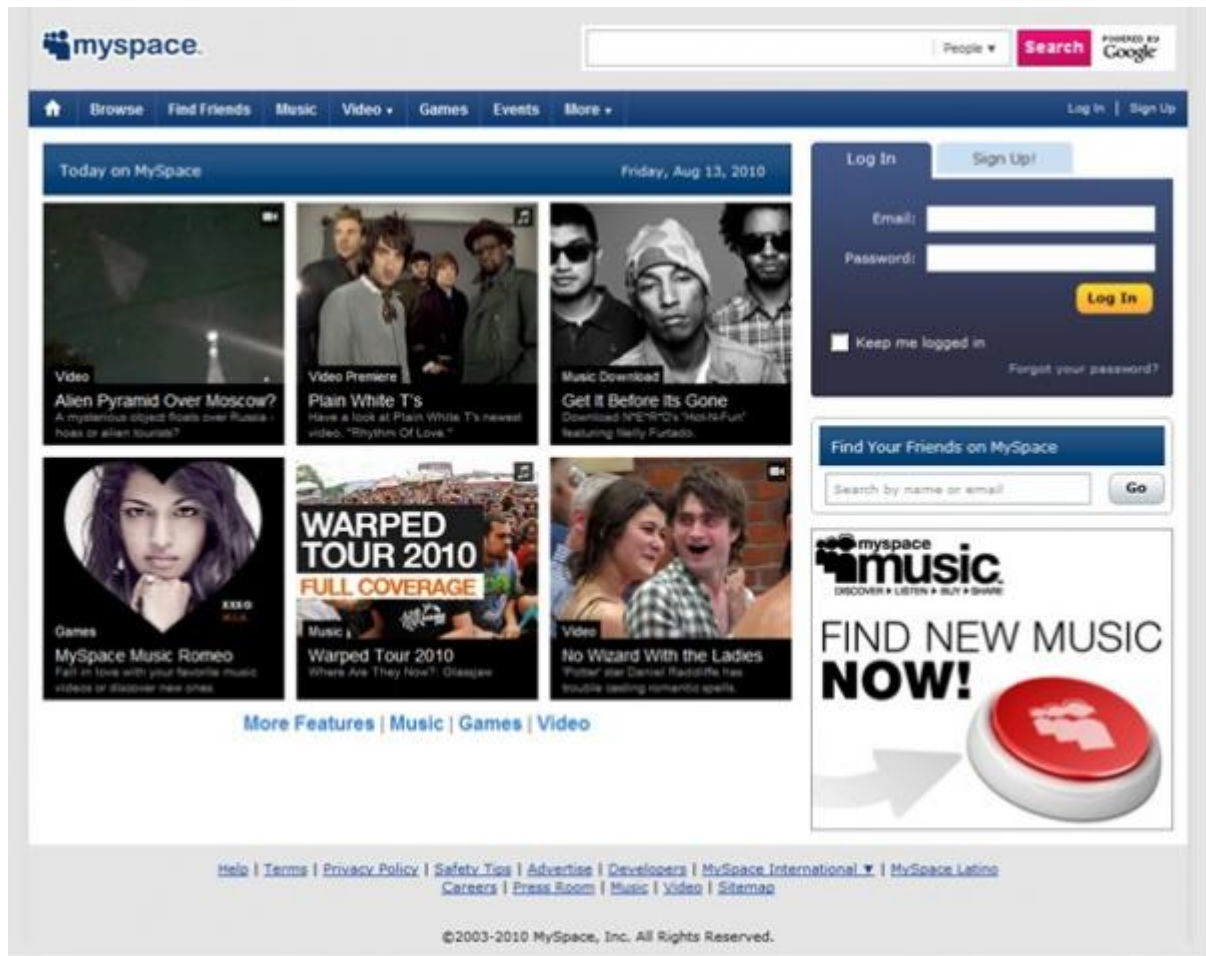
myspace.

People ▾ Search POWERED BY Google

Browse | Find Friends | Music | Video ▾ | Games | Events | More ▾

Log In | Sign Up

Today on MySpace Friday, Aug 13, 2010

Video
Alien Pyramid Over Moscow?
A mysterious object floats over Russia - hoax or alien tourists?

Video Premiere
Plain White T's
Have a look at Plain White T's newest video, "Rhythm Of Love."

Music Download
Get It Before Its Gone
Download N*E*R*D's "Hot-N-Fun" featuring Nelly Furtado.

Games
MySpace Music Romeo
Fall in love with your favorite music videos or discover new ones.

WARPED TOUR 2010
FULL COVERAGE
Music
Warped Tour 2010
Where Are They Now?: Glassjaw

Video
No Wizard With the Ladies
'Potter' star Daniel Radcliffe has trouble casting romantic spells.

More Features | Music | Games | Video

Log In
Sign Up!

Email:
Password:
Log In
Keep me logged in
Forgot your password?

Find Your Friends on MySpace
Search by name or email
Go

myspace music
DISCOVER ▸ LISTEN ▸ BUY ▸ SHARE
FIND NEW MUSIC NOW!

Help | Terms | Privacy Policy | Safety Tips | Advertise | Developers | MySpace International ▼ | MySpace Latino
Careers | Press Room | Music | Video | Sitemap

©2003-2010 MySpace, Inc. All Rights Reserved.